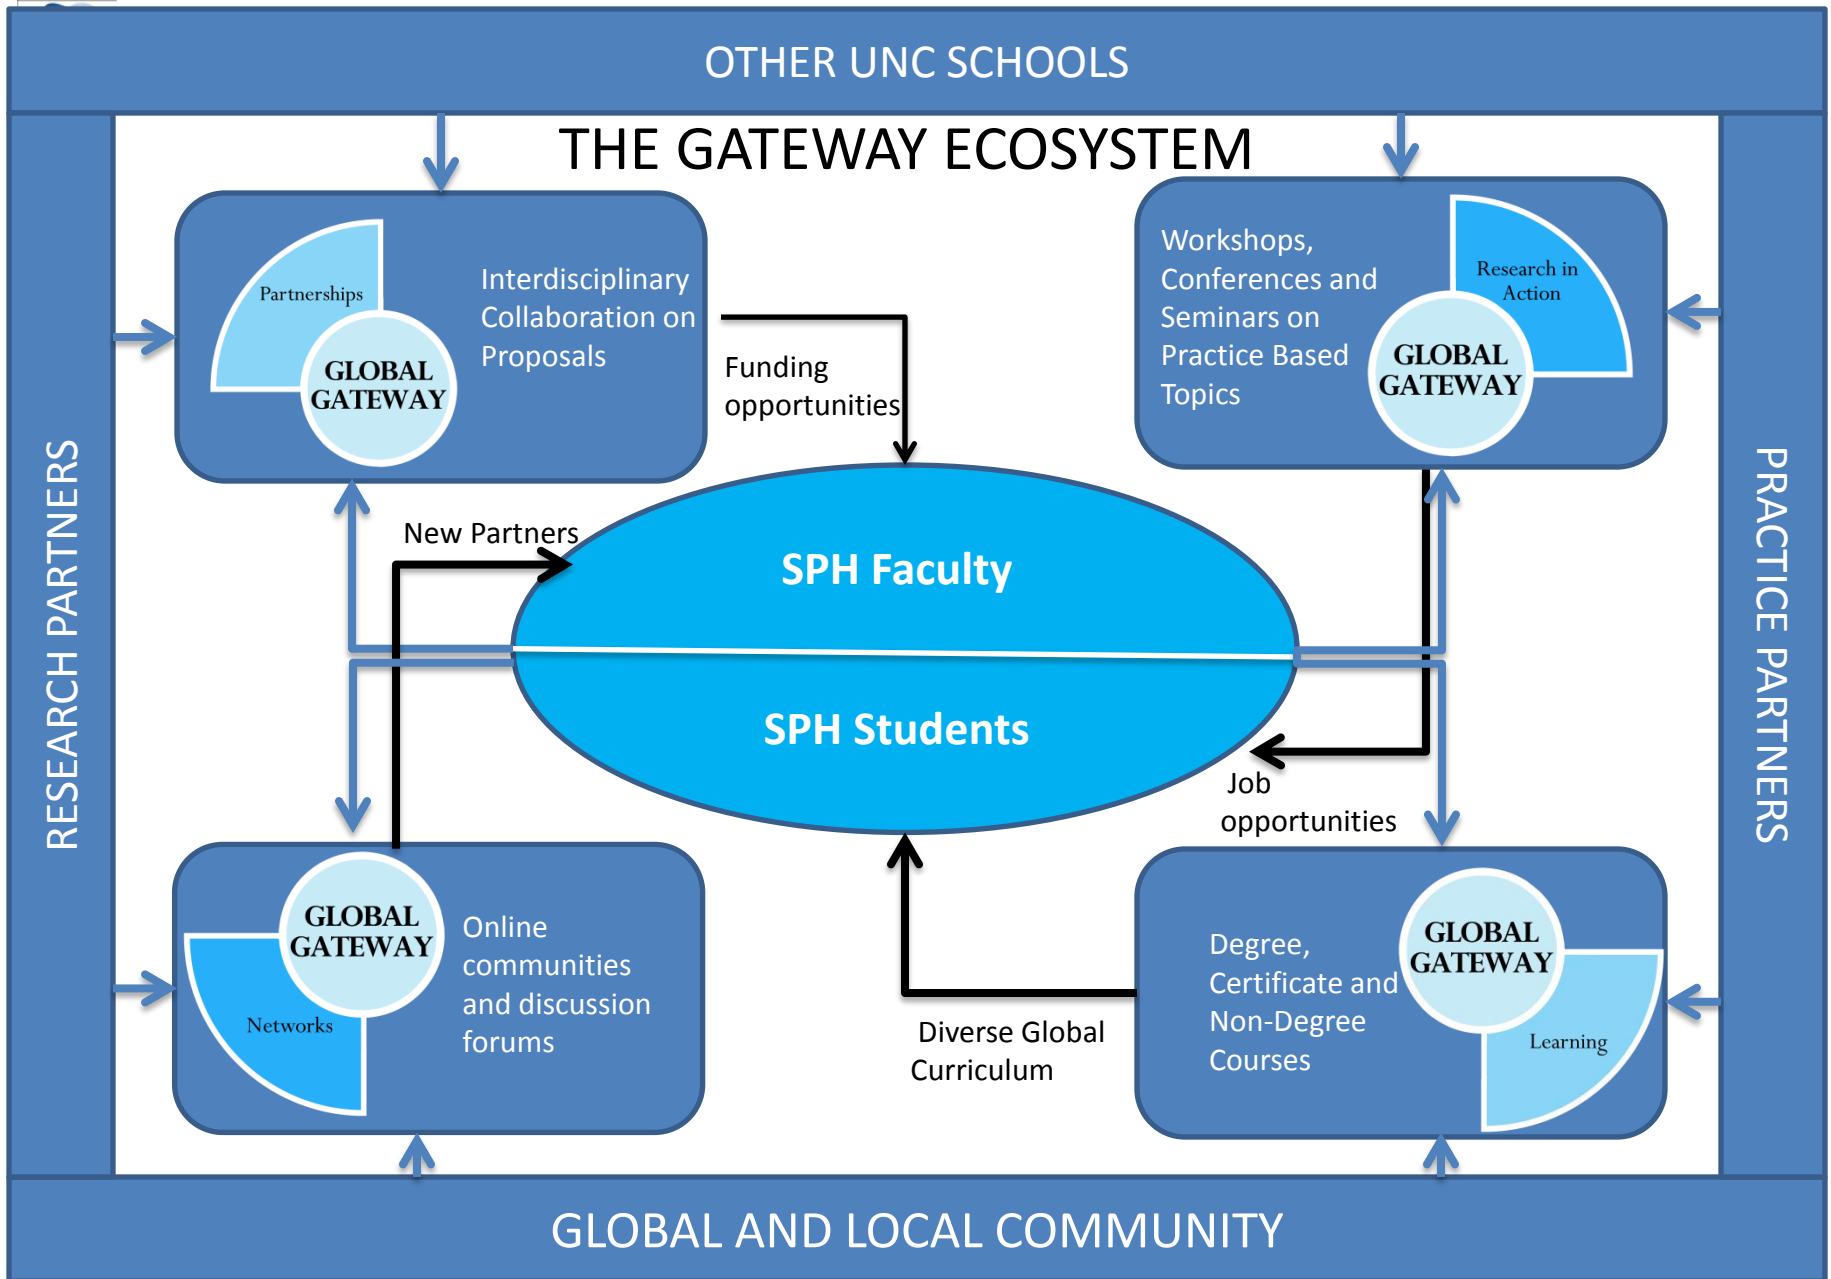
OTHER UNC SCHOOLS

THE GATEWAY ECOSYSTEM

RESEARCH PARTNERS

Partnerships
GLOBAL GATEWAY

Interdisciplinary Collaboration on Proposals

Funding opportunities

Workshops, Conferences and Seminars on Practice Based Topics

Research in Action
GLOBAL GATEWAY

PRACTICE PARTNERS

New Partners

SPH Faculty

SPH Students

Job opportunities

GLOBAL GATEWAY
Networks

Online communities and discussion forums

Diverse Global Curriculum

Degree, Certificate and Non-Degree Courses

GLOBAL GATEWAY
Learning

GLOBAL AND LOCAL COMMUNITY